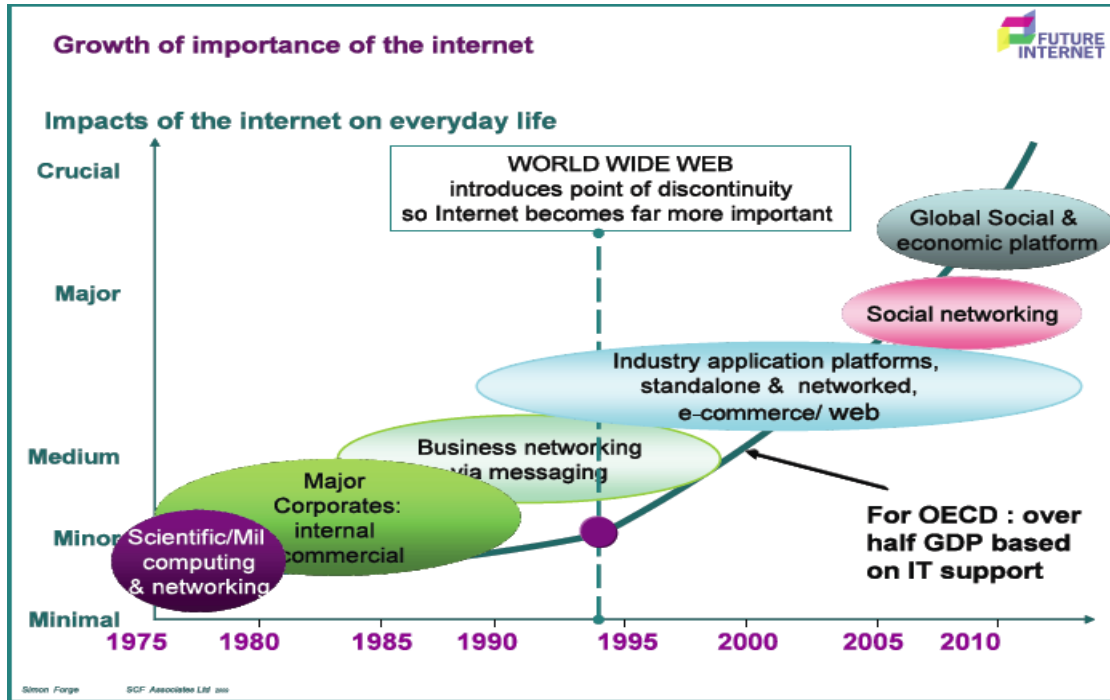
Growth of importance of the internet

FUTURE INTERNET

Impacts of the internet on everyday life

Crucial

Major

Medium

Minor

Minimal

WORLD WIDE WEB introduces point of discontinuity so Internet becomes far more important

Global Social & economic platform

Social networking

Industry application platforms, standalone & networked, e-commerce/ web

Business networking via messaging

Major Corporates: internal commercial

Scientific/Mil computing & networking

For OECD : over half GDP based on IT support

1975 1980 1985 1990 1995 2000 2005 2010

Simon Forge SCF Associates Ltd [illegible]